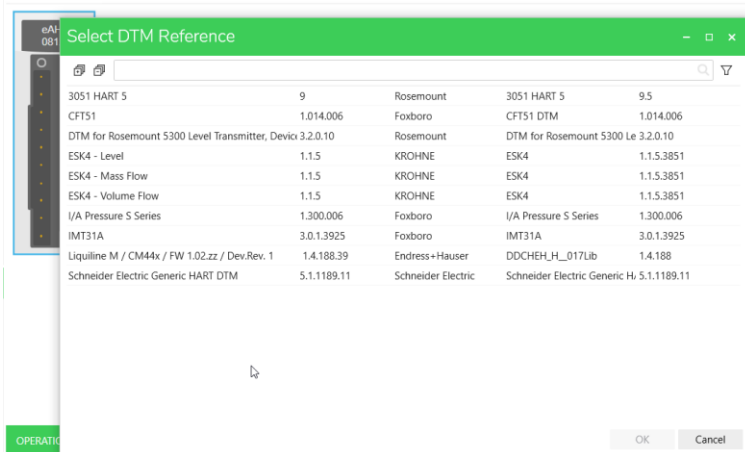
eAI
081

Select DTM Reference

| | | | | |
|---|---|---|---|---|
| 3051 HART 5 | 9 | Rosemount | 3051 HART 5 | 9.5 |
| CFT51 | 1.014.006 | Foxboro | CFT51 DTM | 1.014.006 |
| DTM for Rosemount 5300 Level Transmitter, Devic | 3.2.0.10 | Rosemount | DTM for Rosemount 5300 Le | 3.2.0.10 |
| ESK4 - Level | 1.1.5 | KROHNE | ESK4 | 1.1.5.3851 |
| ESK4 - Mass Flow | 1.1.5 | KROHNE | ESK4 | 1.1.5.3851 |
| ESK4 - Volume Flow | 1.1.5 | KROHNE | ESK4 | 1.1.5.3851 |
| I/A Pressure S Series | 1.300.006 | Foxboro | I/A Pressure S Series | 1.300.006 |
| IMT31A | 3.0.1.3925 | Foxboro | IMT31A | 3.0.1.3925 |
| Liquiline M / CM44x / FW 1.02.zz / Dev.Rev. 1 | 1.4.188.39 | Endress+Hauser | DDCHEH_H__017Lib | 1.4.188 |
| Schneider Electric Generic HART DTM | 5.1.1189.11 | Schneider Electric | Schneider Electric Generic H | 5.1.1189.11 |

OPERATIO

OK

Cancel